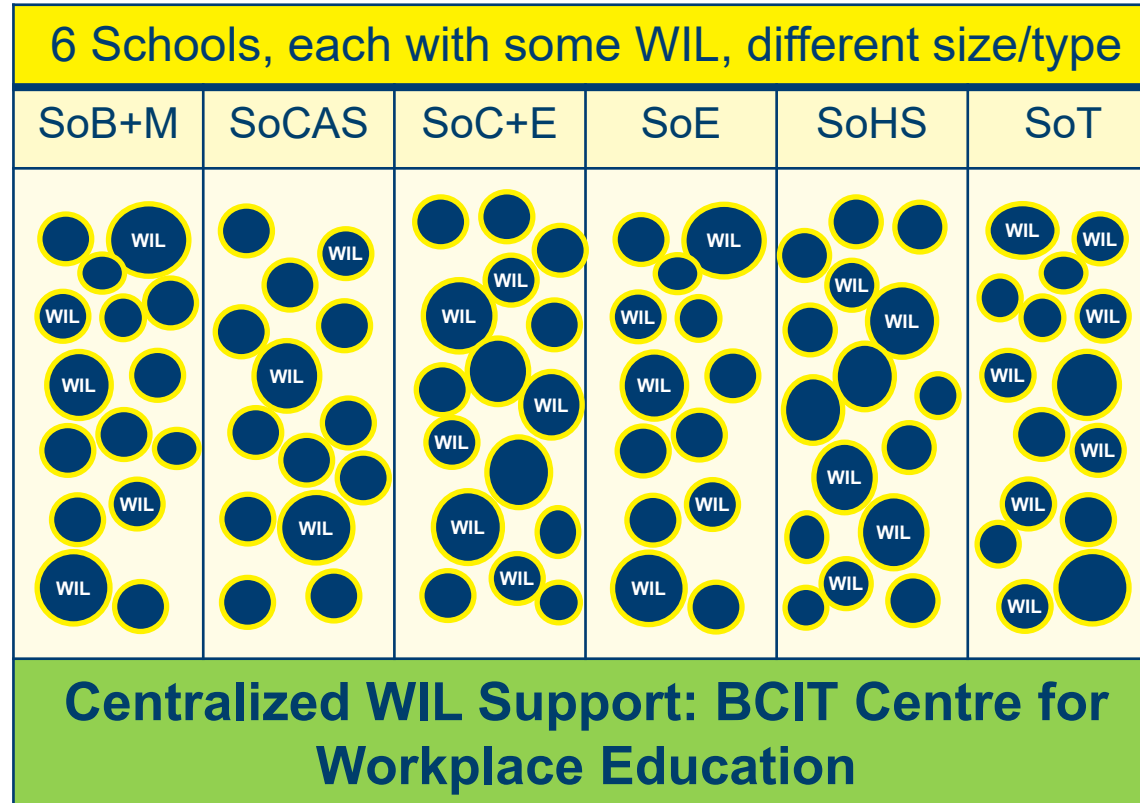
6 Schools, each with some WIL, different size/type

| SoB+M | SoCAS | SoC+E | SoE | SoHS | SoT |
|---|---|---|---|---|---|
| WIL WIL WIL WIL WIL | WIL WIL WIL | WIL WIL WIL WIL WIL WIL | WIL WIL WIL WIL WIL | WIL WIL WIL WIL WIL | WIL WIL WIL WIL WIL WIL WIL |

Centralized WIL Support: BCIT Centre for Workplace Education